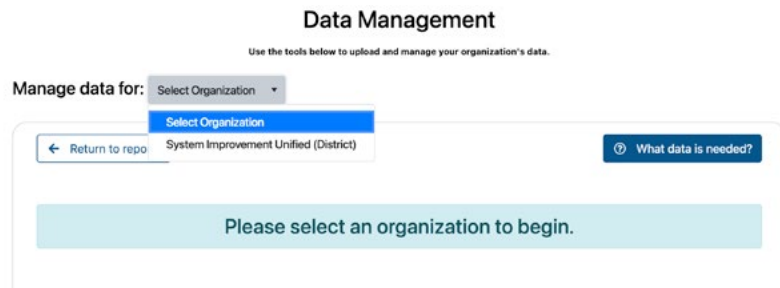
Data Management

Use the tools below to upload and manage your organization's data.

Manage data for: Select Organization ▾

Select Organization
System Improvement Unified (District)

← Return to repo

What data is needed?

Please select an organization to begin.